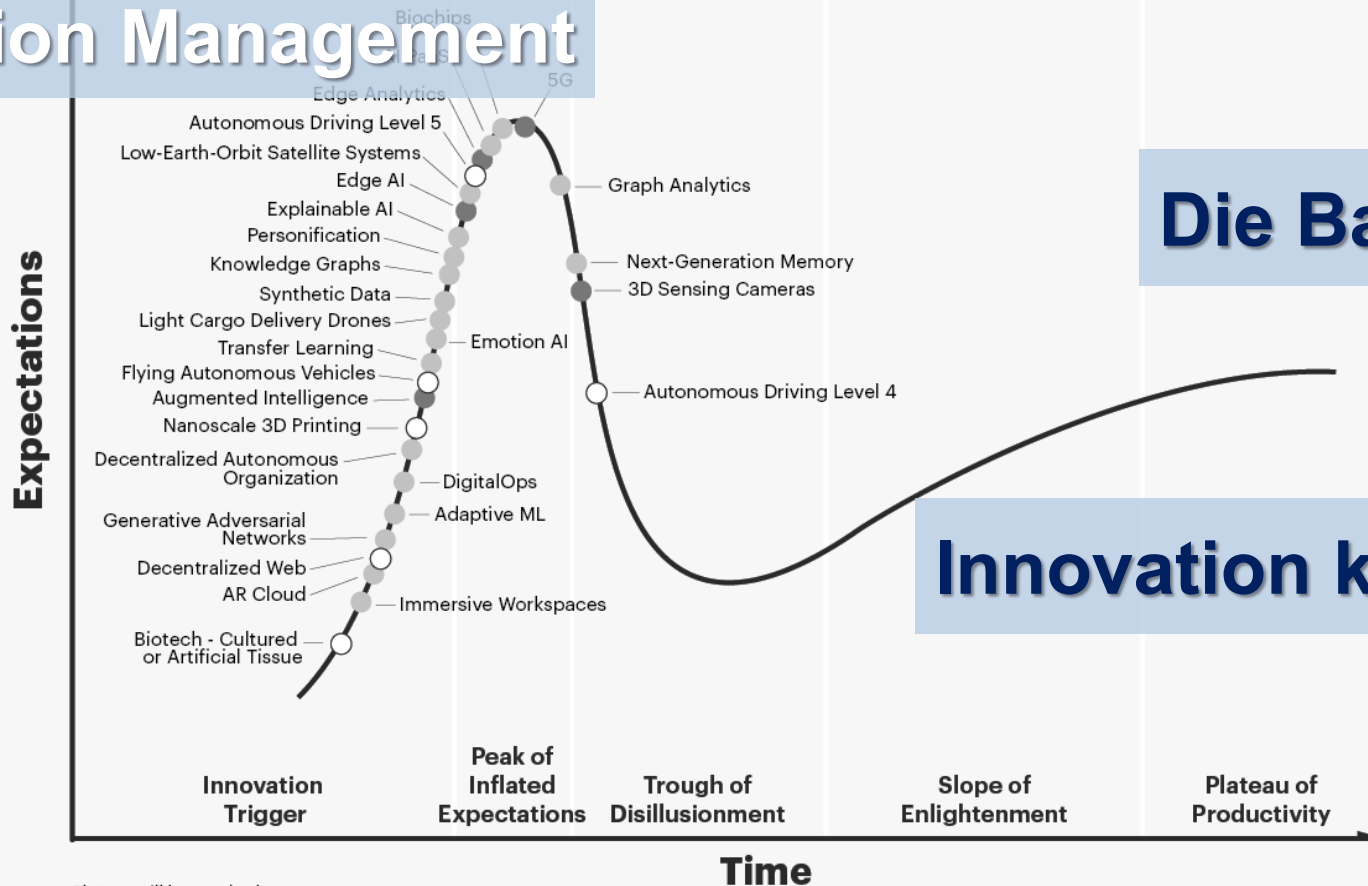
ion Management

Biochips

5G

Edge Analytics

Autonomous Driving Level 5

Low-Earth-Orbit Satellite Systems

Edge AI

Explainable AI

Personification

Knowledge Graphs

Synthetic Data

Light Cargo Delivery Drones

Transfer Learning

Emotion AI

Flying Autonomous Vehicles

Augmented Intelligence

Nanoscale 3D Printing

Decentralized Autonomous Organization

DigitalOps

Generative Adversarial Networks

Adaptive ML

Decentralized Web

AR Cloud

Immersive Workspaces

Biotech - Cultured or Artificial Tissue

Graph Analytics

Next-Generation Memory

3D Sensing Cameras

Autonomous Driving Level 4

Die Ba

Innovation k

Expectations

Innovation Trigger

Peak of Inflated Expectations

Trough of Disillusionment

Slope of Enlightenment

Plateau of Productivity

Time

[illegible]